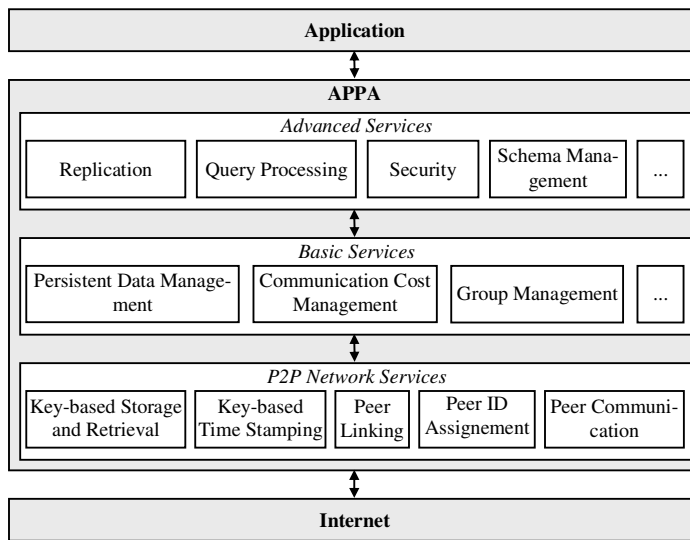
Application

APPA

*Advanced Services*

Replication

Query Processing

Security

Schema Management

...

*Basic Services*

Persistent Data Management

Communication Cost Management

Group Management

...

*P2P Network Services*

Key-based Storage and Retrieval

Key-based Time Stamping

Peer Linking

Peer ID Assignement

Peer Communication

Internet